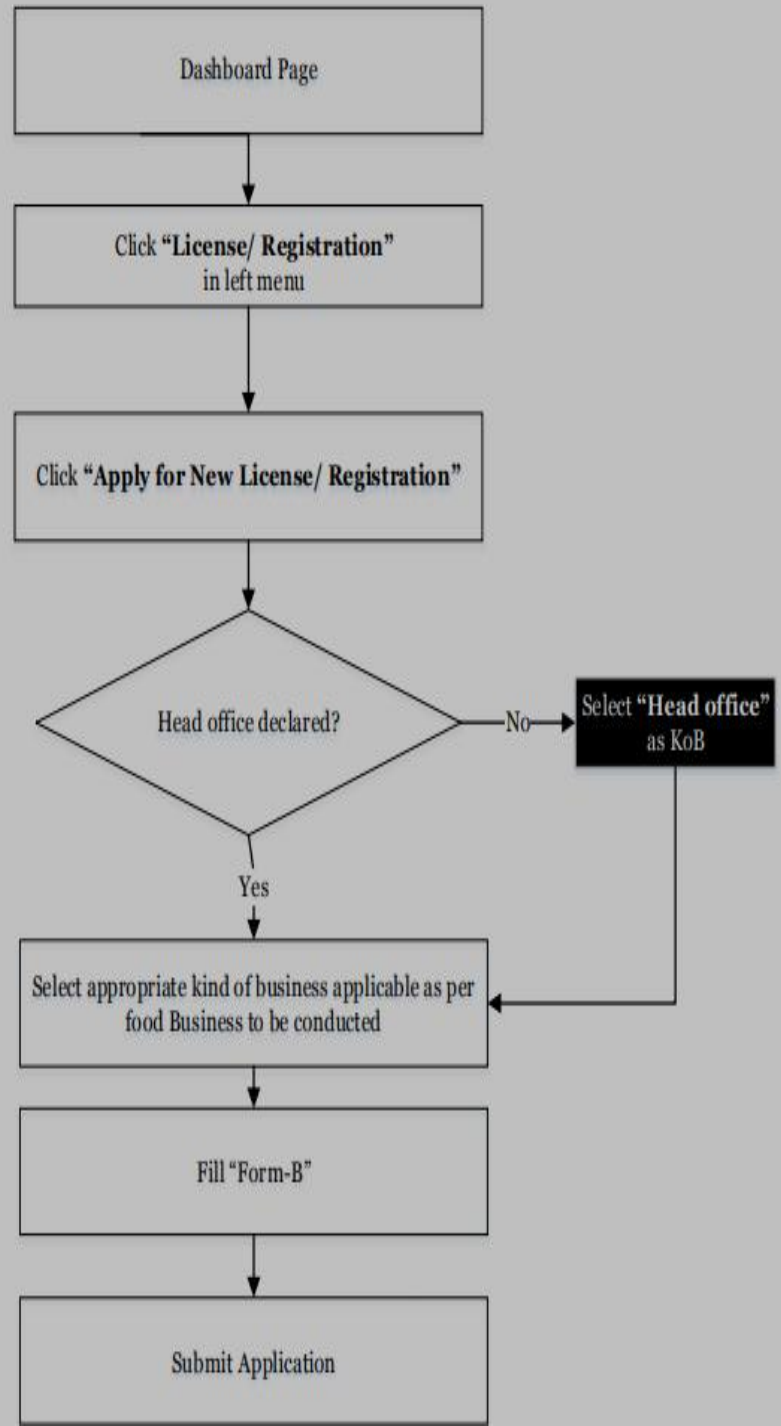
Dashboard Page

Click **"License/ Registration"** in left menu

Click **"Apply for New License/ Registration"**

Head office declared?

No

Select **"Head office"** as KoB

Yes

Select appropriate kind of business applicable as per food Business to be conducted

Fill "Form-B"

Submit Application